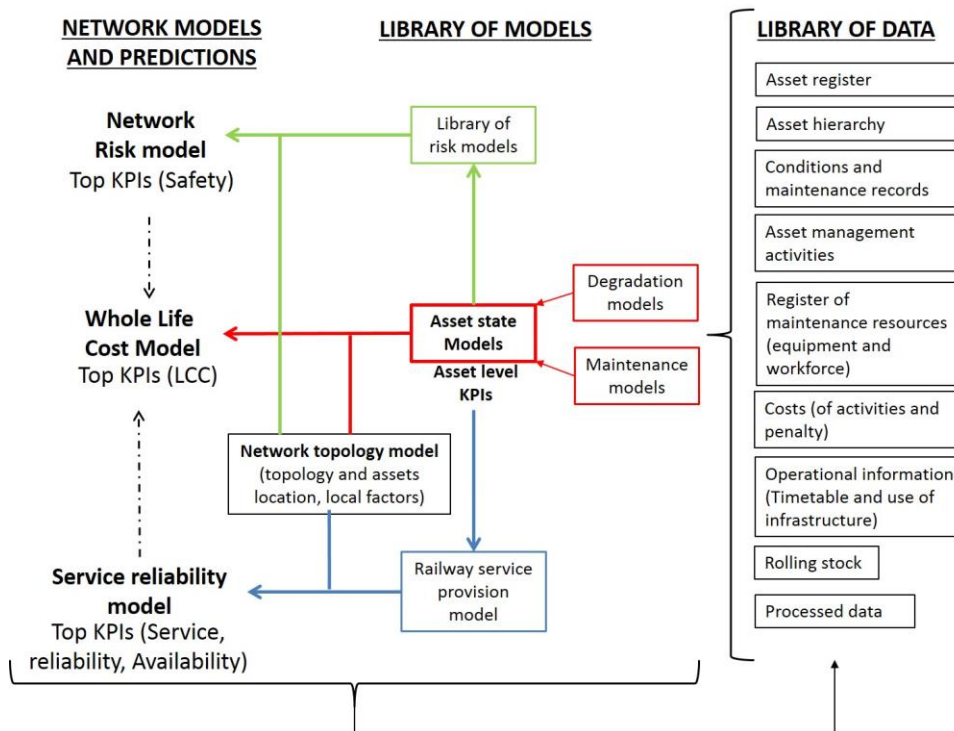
NETWORK MODELS AND PREDICTIONS

LIBRARY OF MODELS

LIBRARY OF DATA

Network Risk model
Top KPIs (Safety)

Library of risk models

Asset register

Asset hierarchy

Conditions and maintenance records

Asset management activities

Degradation models

Whole Life Cost Model
Top KPIs (LCC)

Asset state Models

Asset level KPIs

Register of maintenance resources (equipment and workforce)

Maintenance models

Costs (of activities and penalty)

Network topology model
(topology and assets location, local factors)

Operational information (Timetable and use of infrastructure)

Rolling stock

Service reliability model
Top KPIs (Service, reliability, Availability)

Railway service provision model

Processed data